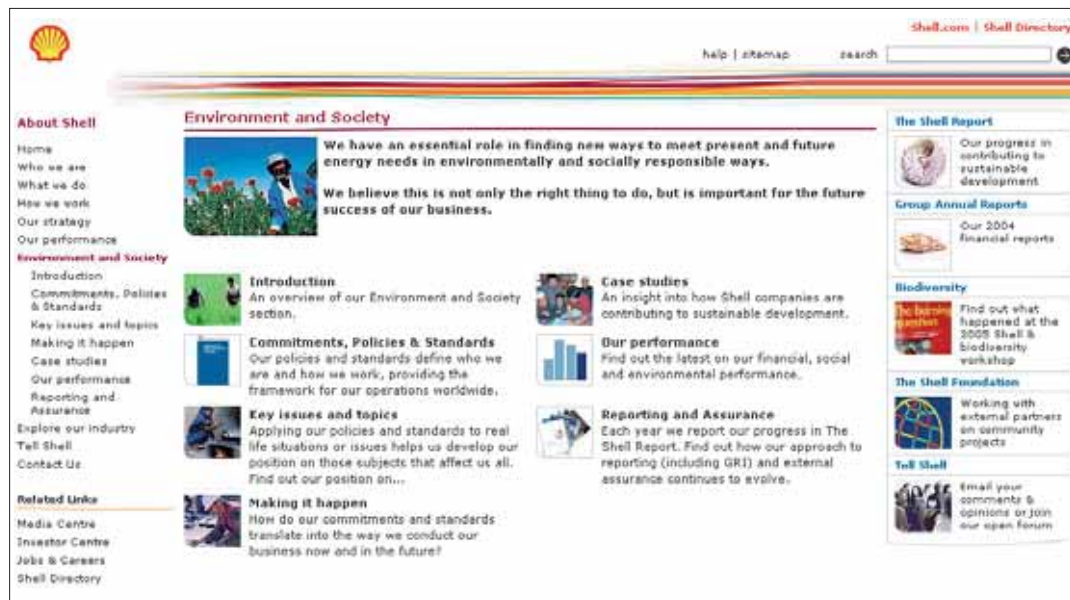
Shell.com | Shell Directory

help | sitemap search

About Shell

Home
Who we are
What we do
How we work
Our strategy
Our performance
Environment and Society
Introduction
Commitments, Policies & Standards
Key issues and topics
Making it happen
Case studies
Our performance
Reporting and Assurance
Explore our industry
Tell Shell
Contact Us

Related Links

Media Centre
Investor Centre
Jobs & Careers
Shell Directory

Environment and Society

We have an essential role in finding new ways to meet present and future energy needs in environmentally and socially responsible ways.

We believe this is not only the right thing to do, but is important for the future success of our business.

Introduction
An overview of our Environment and Society section.

Commitments, Policies & Standards
Our policies and standards define who we are and how we work, providing the framework for our operations worldwide.

Key issues and topics
Applying our policies and standards to real life situations or issues helps us develop our position on those subjects that affect us all. Find out our position on...

Making it happen
How do our commitments and standards translate into the way we conduct our business now and in the future?

Case studies
An insight into how Shell companies are contributing to sustainable development.

Our performance
Find out the latest on our financial, social and environmental performance.

Reporting and Assurance
Each year we report our progress in The Shell Report. Find out how our approach to reporting (including GRI) and external assurance continues to evolve.

The Shell Report
Our progress in contributing to sustainable development

Group Annual Reports
Our 2004 financial reports

Biodiversity
Find out what happened at the 2005 Shell & biodiversity workshop

The Shell Foundation
Working with external partners on community projects

Tell Shell
Email your comments & opinions or join our open forum